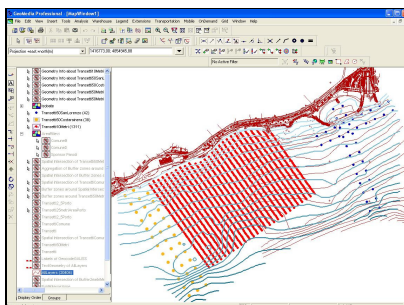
GeoMedia Professional - [MapWindow1]

File Edit View Insert Tools Analysis Warehouse Legend Extensions Transportation Mobile OnDemand Grid Window Help

Projective read ennifo(m)

No Active Filter

Geometry Info about Transect05Mdn
Geometry Info about Transect05Dock
Geometry Info about Transect05Cont
Geometry Info about Transect05Cont
Geometry Info about Transect05Mdn
Geometry Info about Transect05Mdn
Isobaths
Transect05SunLocs(42)
Transect05Codeswhere (36)
Transect05Mdn (1311)
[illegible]

Display Order Groups